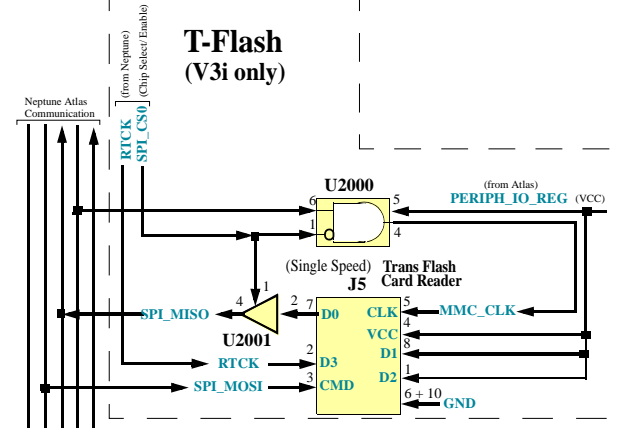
T-Flash
(V3i only)

Neptune Atlas Communication

RTCK (from Neptune)
SPI_CS0 (Chip Select/ Enable)

U2000
6
1
5
4

(from Atlas)
PERIPH_IO_REG (VCC)

(Single Speed)
Trans Flash Card Reader
J5

1
4
2
U2001
SPI_MISO

7 D0
CLK 5
VCC 4
D1 8
D2 1
2 D3
3 CMD
6 + 10

MMC_CLK
RTCK
SPI_MOSI
GND